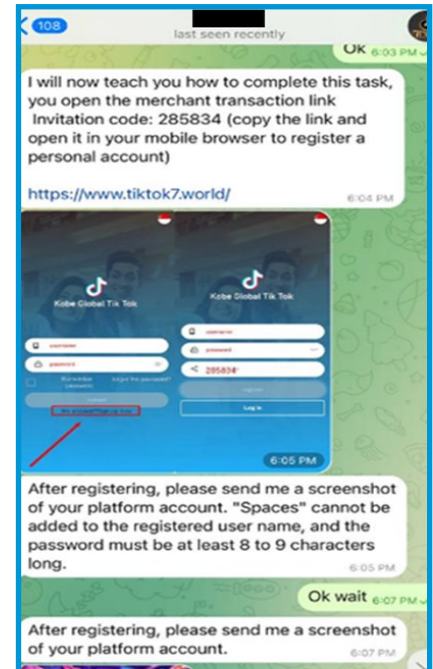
108

last seen recently

Ok 6:03 PM

I will now teach you how to complete this task, you open the merchant transaction link
Invitation code: 285834 (copy the link and open it in your mobile browser to register a personal account)

https://www.tiktok7.world/

6:04 PM

Kobe Global Tik Tok

username

password

Remember password

forgot the password?

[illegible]

Kobe Global Tik Tok

username

password

285834

register

Log in

6:05 PM

After registering, please send me a screenshot of your platform account. "Spaces" cannot be added to the registered user name, and the password must be at least 8 to 9 characters long.

6:05 PM

Ok wait 6:07 PM

After registering, please send me a screenshot of your platform account.

6:07 PM